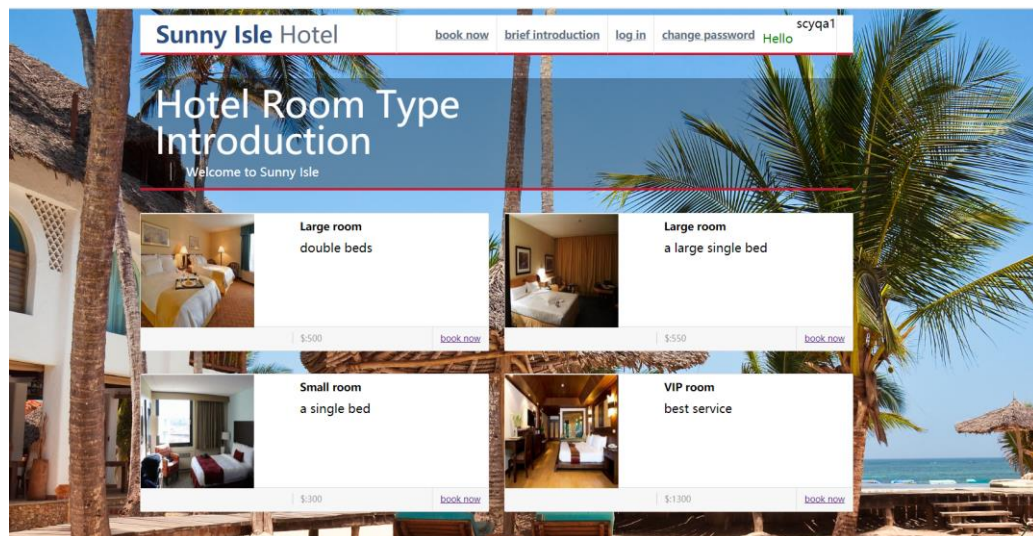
Sunny Isle Hotel

book now brief introduction log in change password Hello scyqa1

Hotel Room Type Introduction

Welcome to Sunny Isle

Large room
double beds
$:500 book now

Large room
a large single bed
$:550 book now

Small room
a single bed
$:300 book now

VIP room
best service
$:1300 book now